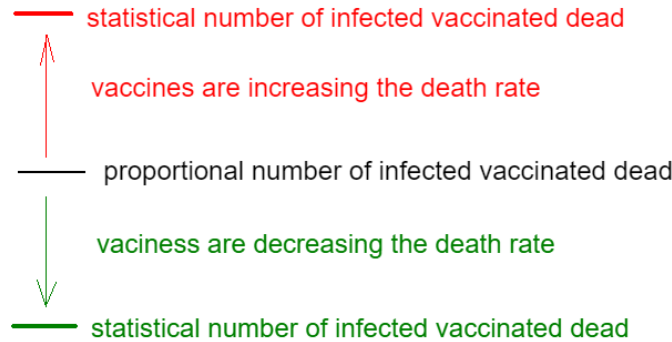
statistical number of infected vaccinated dead

vaccines are increasing the death rate

proportional number of infected vaccinated dead

vaciness are decreasing the death rate

statistical number of infected vaccinated dead